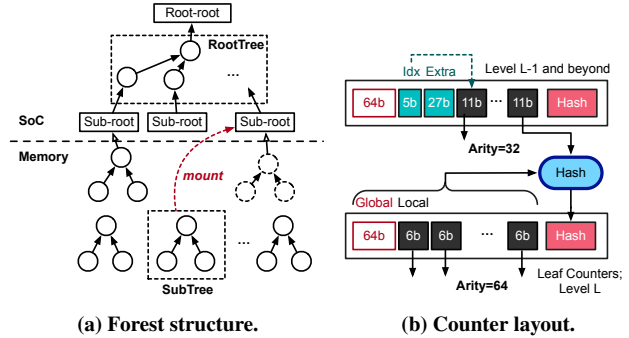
Root-root

RootTree

...

SoC

Sub-root

Sub-root

Sub-root

Memory

mount

...

SubTree

(a) Forest structure.

Idx Extra

Level L-1 and beyond

64b

5b

27b

11b

...

11b

Hash

Arity=32

Hash

Global Local

64b

6b

6b

...

6b

Hash

Arity=64

Leaf Counters; Level L

(b) Counter layout.